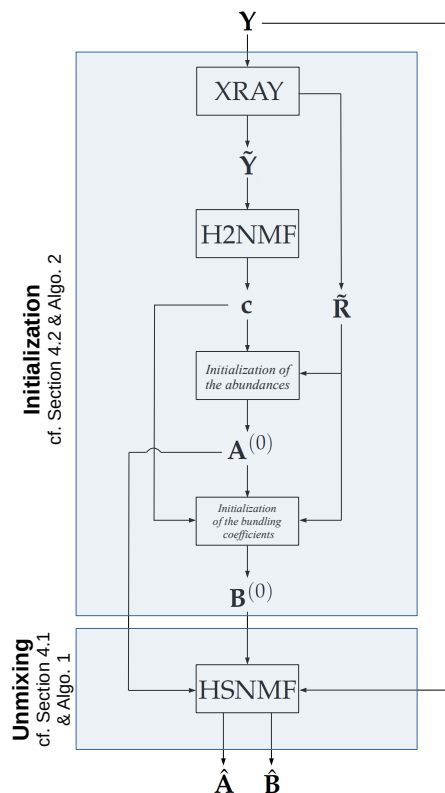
$\mathbf{Y}$

Initialization
cf. Section 4.2 & Algo. 2

XRAY

$\tilde{\mathbf{Y}}$

H2NMF

$\mathbf{c}$

$\tilde{\mathbf{R}}$

Initialization of the abundances

$\mathbf{A}^{(0)}$

Initialization of the bundling coefficients

$\mathbf{B}^{(0)}$

Unmixing
cf. Section 4.1 & Algo. 1

HSNMF

$\hat{\mathbf{A}}$

$\hat{\mathbf{B}}$